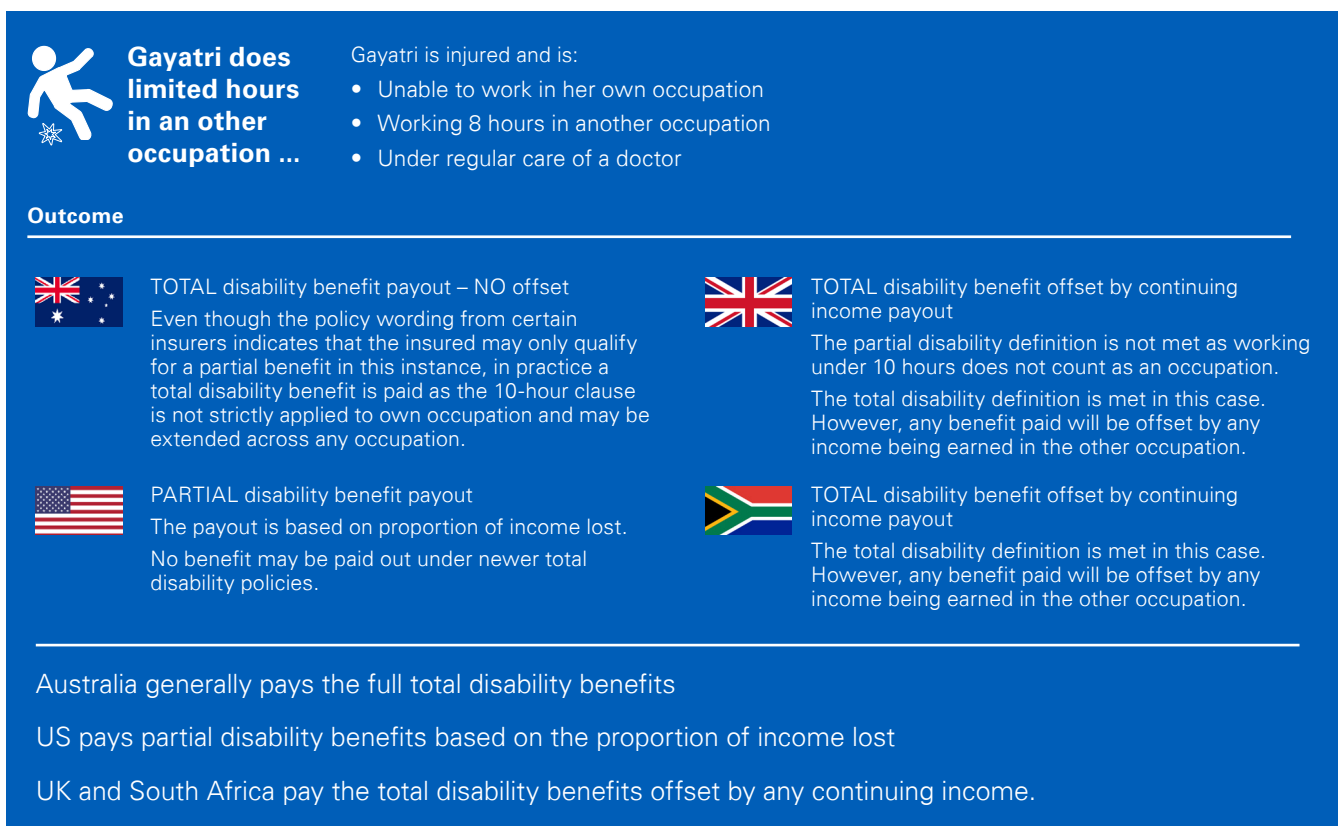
Gayatri does limited hours in an other occupation ...

Gayatri is injured and is:

- Unable to work in her own occupation
- Working 8 hours in another occupation
- Under regular care of a doctor

Outcome

TOTAL disability benefit payout – NO offset

Even though the policy wording from certain insurers indicates that the insured may only qualify for a partial benefit in this instance, in practice a total disability benefit is paid as the 10-hour clause is not strictly applied to own occupation and may be extended across any occupation.

PARTIAL disability benefit payout

The payout is based on proportion of income lost.

No benefit may be paid out under newer total disability policies.

TOTAL disability benefit offset by continuing income payout

The partial disability definition is not met as working under 10 hours does not count as an occupation.

The total disability definition is met in this case. However, any benefit paid will be offset by any income being earned in the other occupation.

TOTAL disability benefit offset by continuing income payout

The total disability definition is met in this case. However, any benefit paid will be offset by any income being earned in the other occupation.

Australia generally pays the full total disability benefits

US pays partial disability benefits based on the proportion of income lost

UK and South Africa pay the total disability benefits offset by any continuing income.